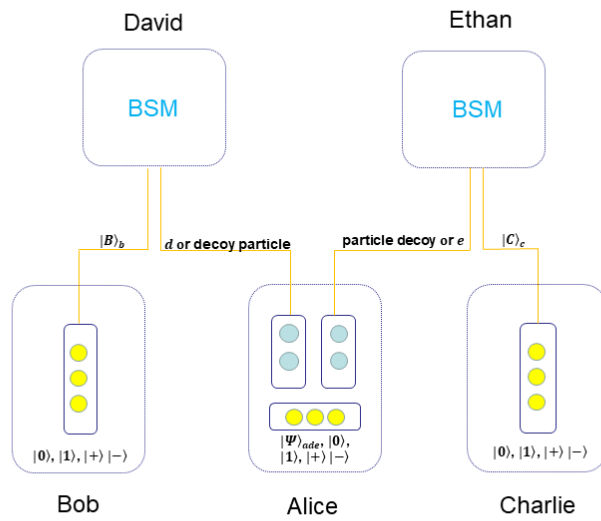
David

Ethan

BSM

BSM

$|B\rangle_b$

$d$ or decoy particle

particle decoy or $e$

$|C\rangle_c$

$|0\rangle, |1\rangle, |+\rangle\ |-\rangle$

$|\Psi\rangle_{ade}, |0\rangle, |1\rangle, |+\rangle\ |-\rangle$

$|0\rangle, |1\rangle, |+\rangle\ |-\rangle$

Bob

Alice

Charlie